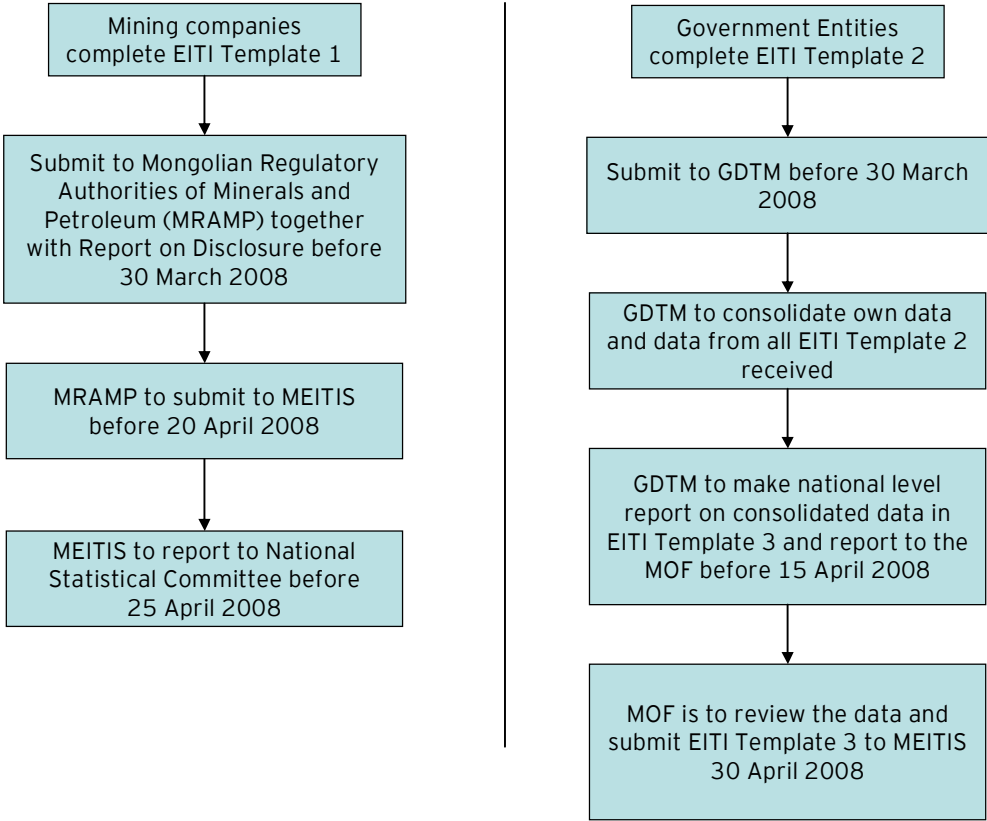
Mining companies complete EITI Template 1

Submit to Mongolian Regulatory Authorities of Minerals and Petroleum (MRAMP) together with Report on Disclosure before 30 March 2008

MRAMP to submit to MEITIS before 20 April 2008

MEITIS to report to National Statistical Committee before 25 April 2008

Government Entities complete EITI Template 2

Submit to GDTM before 30 March 2008

GDTM to consolidate own data and data from all EITI Template 2 received

GDTM to make national level report on consolidated data in EITI Template 3 and report to the MOF before 15 April 2008

MOF is to review the data and submit EITI Template 3 to MEITIS 30 April 2008